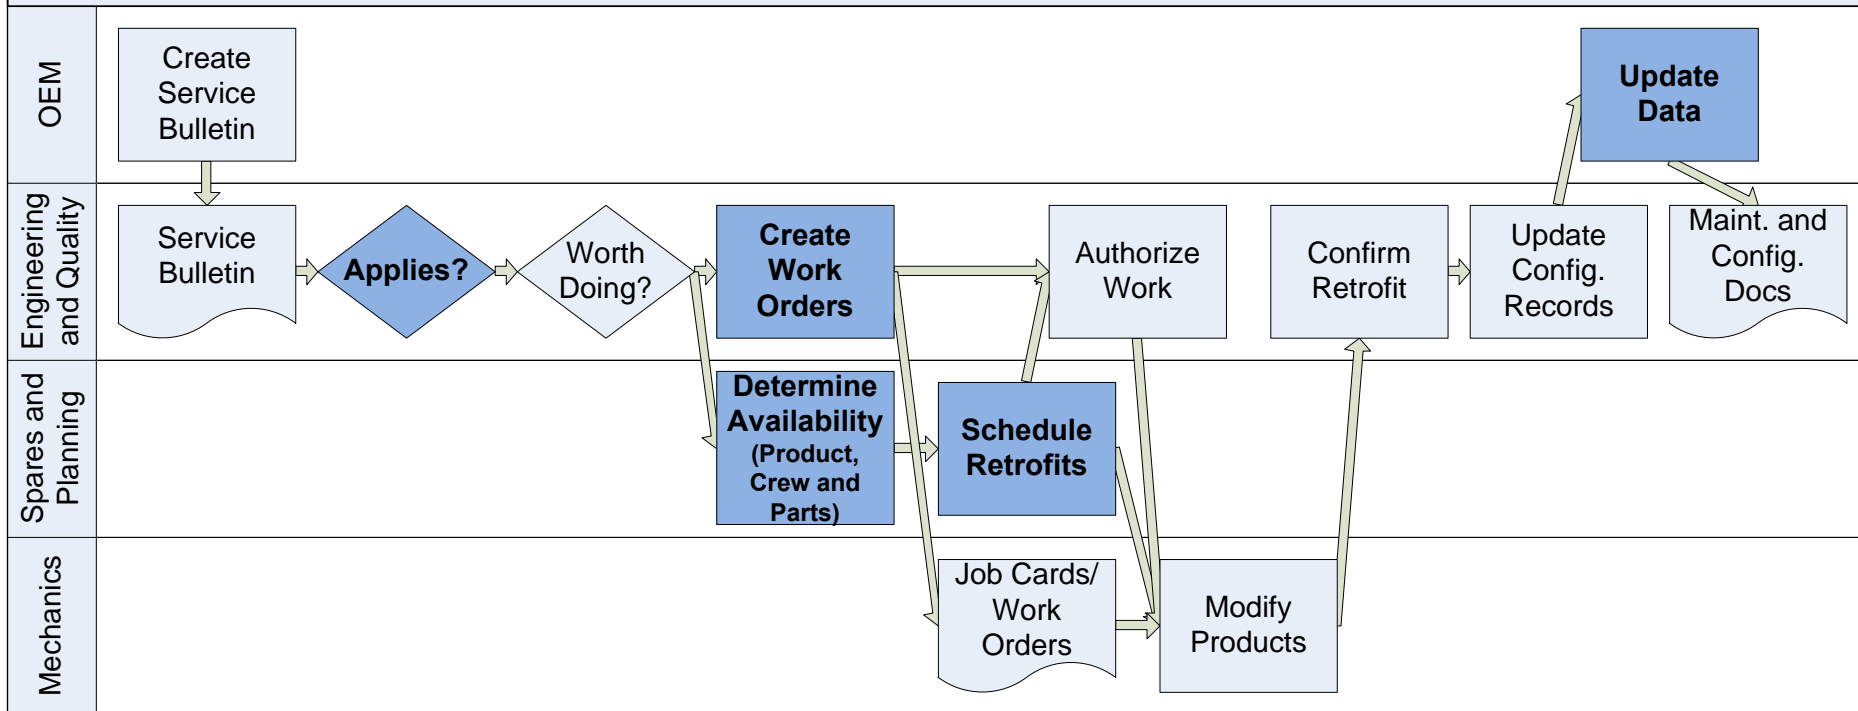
OEM

Create Service Bulletin

Update Data

Engineering and Quality

Service Bulletin

Applies?

Worth Doing?

Create Work Orders

Authorize Work

Confirm Retrofit

Update Config. Records

Maint. and Config. Docs

Spares and Planning

Determine Availability (Product, Crew and Parts)

Schedule Retrofits

Mechanics

Job Cards/ Work Orders

Modify Products